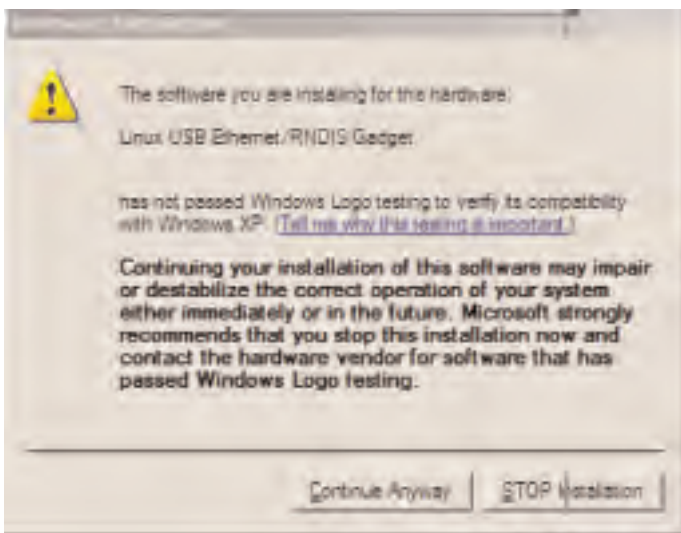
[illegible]

The software you are installing for this hardware:

Linux USB Ethernet/RNDIS Gadget

has not passed Windows Logo testing to verify its compatibility with Windows XP. (Tell me why this testing is important.)

Continuing your installation of this software may impair or destabilize the correct operation of your system either immediately or in the future. Microsoft strongly recommends that you stop this installation now and contact the hardware vendor for software that has passed Windows Logo testing.

Continue Anyway

STOP Installation